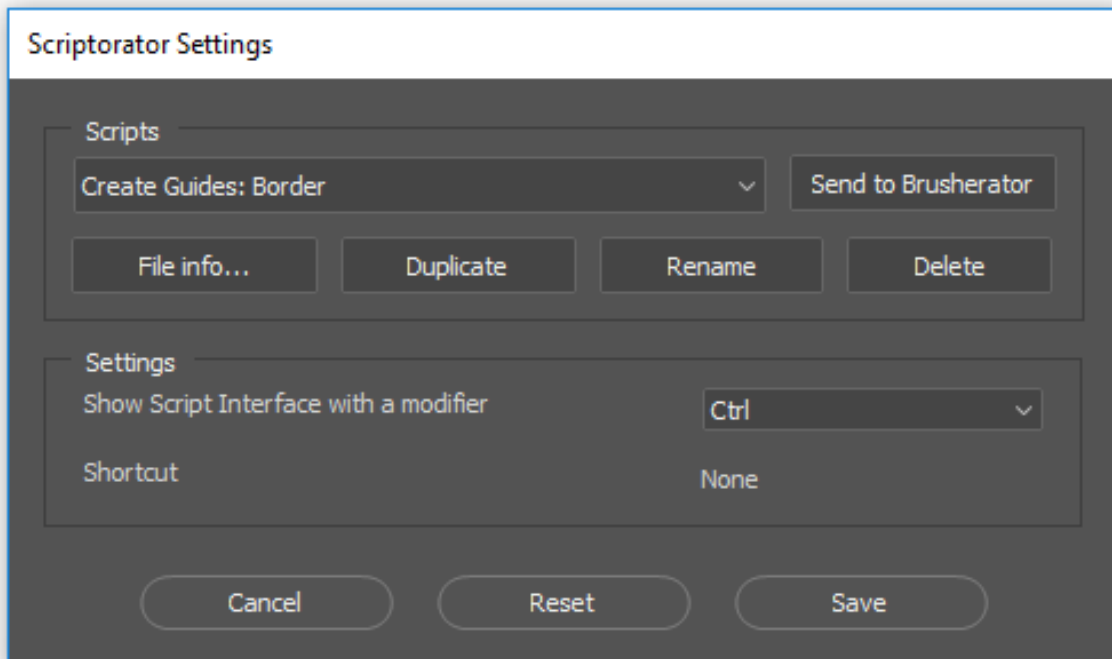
Scriptorator Settings

Scripts

Create Guides: Border

Send to Brusherator

File info...

Duplicate

Rename

Delete

Settings

Show Script Interface with a modifier

Ctrl

Shortcut

None

Cancel

Reset

Save